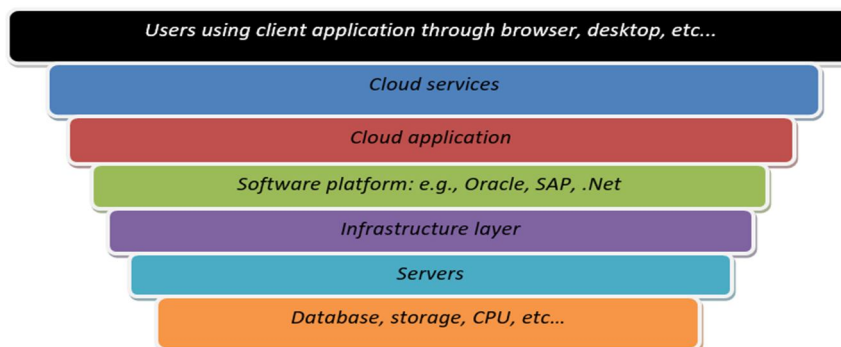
Users using client application through browser, desktop, etc...

Cloud services

Cloud application

Software platform: e.g., Oracle, SAP, .Net

Infrastructure layer

Servers

Database, storage, CPU, etc...